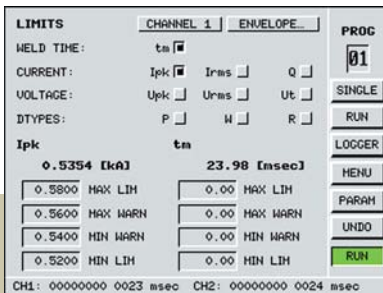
LIMITS CHANNEL 1 ENVELOPE...

PROG
01

WELD TIME: tm

CURRENT: Ipk Irms Q

VOLTAGE: Upk Urms Ut

DTYPES: P W R

SINGLE
RUN
LOGGER
MENU
PARAM
UNDO
RUN

| Ipk | | tm | |
|---|---|---|---|
| 0.5354 [kA] | | 23.98 [msec] | |
| 0.5800 | MAX LIM | 0.00 | MAX LIM |
| 0.5600 | MAX WARN | 0.00 | MAX WARN |
| 0.5400 | MIN WARN | 0.00 | MIN WARN |
| 0.5200 | MIN LIM | 0.00 | MIN LIM |

CH1: 00000000 0023 msec CH2: 00000000 0024 msec